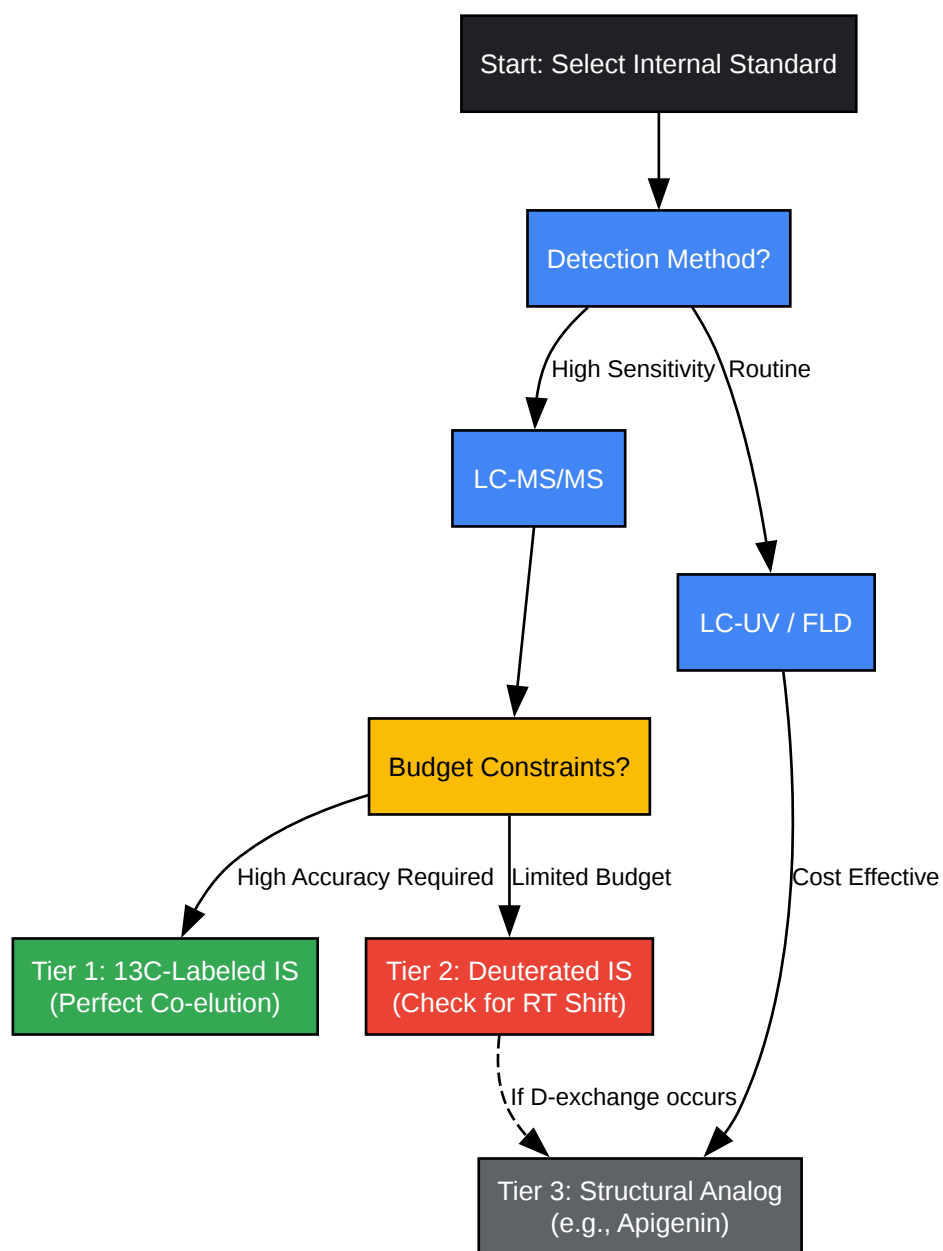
Start: Select Internal Standard

Detection Method?

High Sensitivity

Routine

LC-MS/MS

LC-UV / FLD

Budget Constraints?

High Accuracy Required

Limited Budget

Cost Effective

Tier 1: 13C-Labeled IS
(Perfect Co-elution)

Tier 2: Deuterated IS
(Check for RT Shift)

If D-exchange occurs

Tier 3: Structural Analog
(e.g., Apigenin)